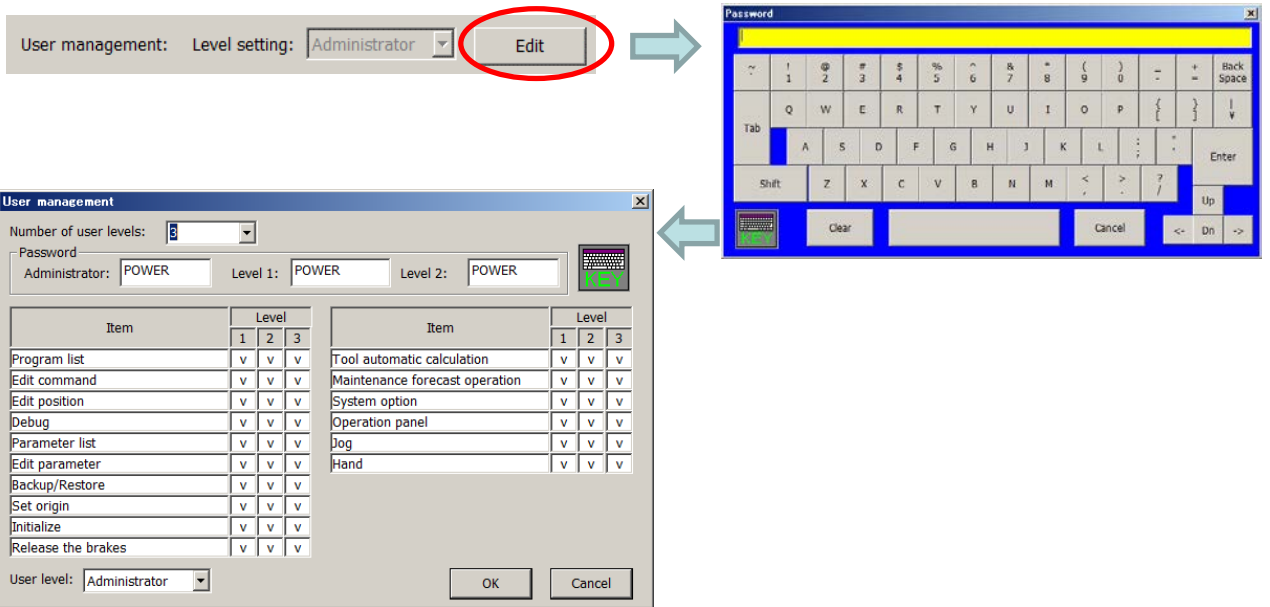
User management: Level setting: Administrator Edit

Password

~ ` ! 1 @ 2 # 3 $ 4 % 5 ^ 6 & 7 * 8 ( 9 ) 0 _ - + = Back Space

Tab Q W E R T Y U I O P { [ } ] | ¥

A S D F G H J K L : ; " ' Enter

Shift Z X C V B N M < , > . ? /

Up

KEY Clear Cancel <- Dn ->

User management

Number of user levels: 3

Password

Administrator: POWER Level 1: POWER Level 2: POWER

KEY

| Item | Level 1 | Level 2 | Level 3 |
|---|---|---|---|
| Program list | v | v | v |
| Edit command | v | v | v |
| Edit position | v | v | v |
| Debug | v | v | v |
| Parameter list | v | v | v |
| Edit parameter | v | v | v |
| Backup/Restore | v | v | v |
| Set origin | v | v | v |
| Initialize | v | v | v |
| Release the brakes | v | v | v |

| Item | Level 1 | Level 2 | Level 3 |
|---|---|---|---|
| Tool automatic calculation | v | v | v |
| Maintenance forecast operation | v | v | v |
| System option | v | v | v |
| Operation panel | v | v | v |
| Jog | v | v | v |
| Hand | v | v | v |

User level: Administrator

OK Cancel